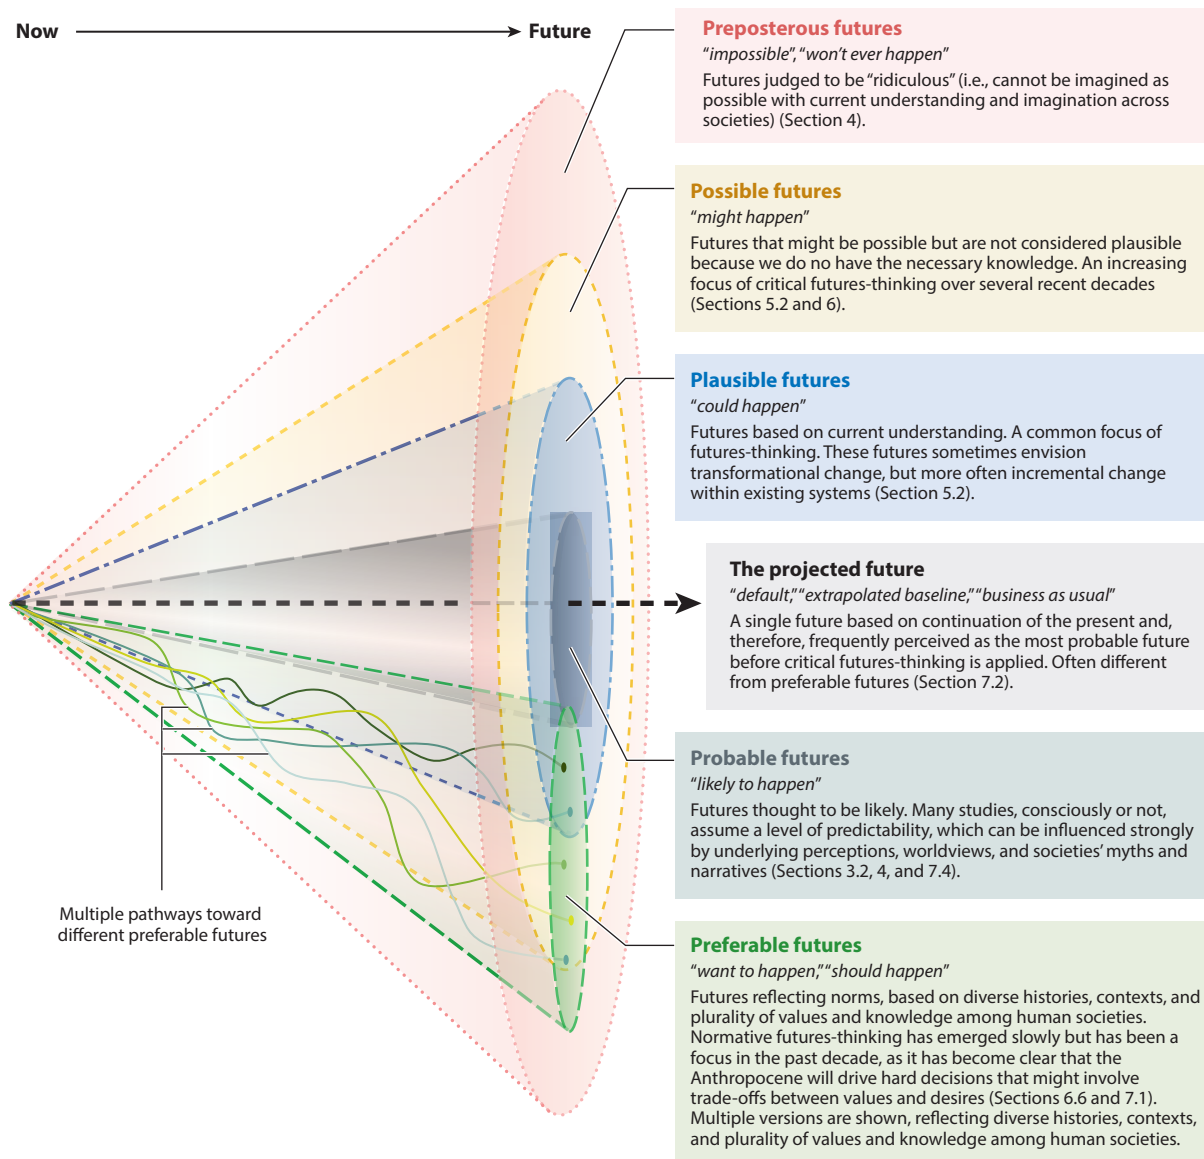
Now Future

Multiple pathways toward different preferable futures

Preposterous futures
"impossible", "won't ever happen"
Futures judged to be "ridiculous" (i.e., cannot be imagined as possible with current understanding and imagination across societies) (Section 4).

Possible futures
"might happen"
Futures that might be possible but are not considered plausible because we do no have the necessary knowledge. An increasing focus of critical futures-thinking over several recent decades (Sections 5.2 and 6).

Plausible futures
"could happen"
Futures based on current understanding. A common focus of futures-thinking. These futures sometimes envision transformational change, but more often incremental change within existing systems (Section 5.2).

The projected future
"default," "extrapolated baseline," "business as usual"
A single future based on continuation of the present and, therefore, frequently perceived as the most probable future before critical futures-thinking is applied. Often different from preferable futures (Section 7.2).

Probable futures
"likely to happen"
Futures thought to be likely. Many studies, consciously or not, assume a level of predictability, which can be influenced strongly by underlying perceptions, worldviews, and societies' myths and narratives (Sections 3.2, 4, and 7.4).

Preferable futures
"want to happen," "should happen"
Futures reflecting norms, based on diverse histories, contexts, and plurality of values and knowledge among human societies. Normative futures-thinking has emerged slowly but has been a focus in the past decade, as it has become clear that the Anthropocene will drive hard decisions that might involve trade-offs between values and desires (Sections 6.6 and 7.1). Multiple versions are shown, reflecting diverse histories, contexts, and plurality of values and knowledge among human societies.